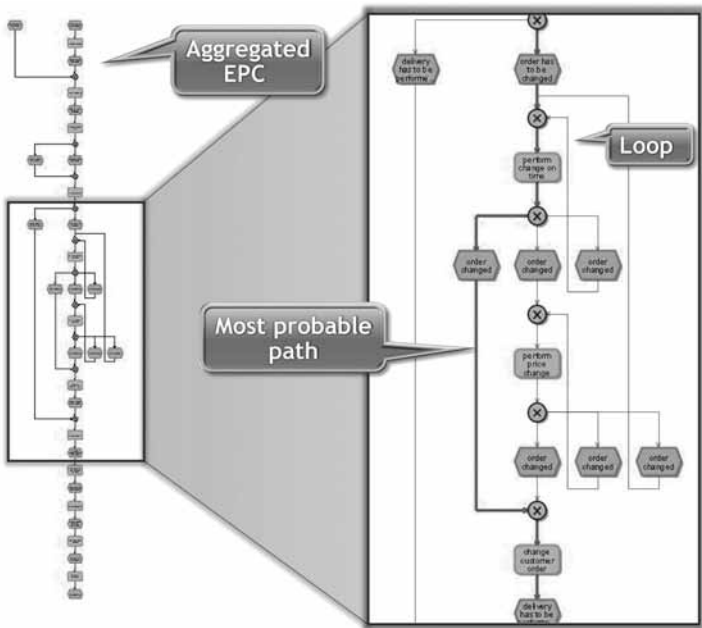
Aggregated EPC

Loop

Most probable path

delivery has to be performe

order has to be changed

perform change on time

order changed

order changed

order changed

perform price change

order changed

order changed

order changed

change customer order

delivery has to be